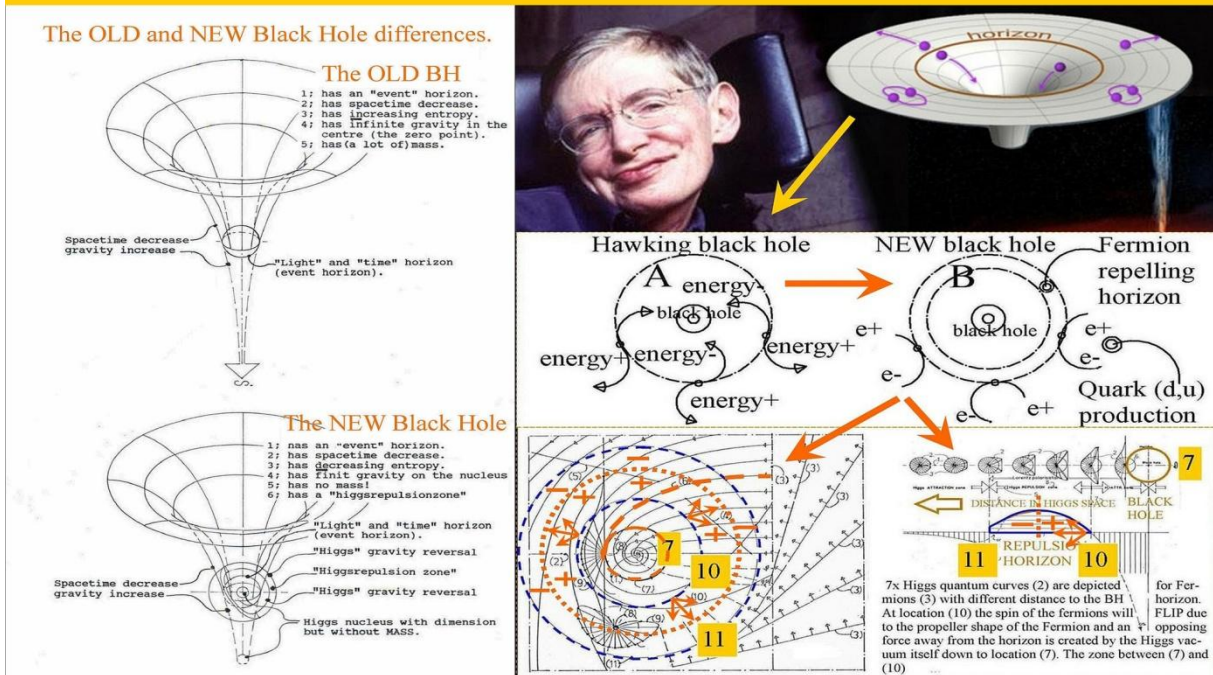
The OLD and NEW Black Hole differences.

The OLD BH

1; has an "event" horizon.
2; has spacetime decrease.
3; has increasing entropy.
4; has infinite gravity in the centre (the zero point).
5; has (a lot of) mass.

Spacetime decrease
gravity increase

"Light" and "time" horizon (event horizon).

The NEW Black Hole

1; has an "event" horizon.
2; has spacetime decrease.
3; has decreasing entropy.
4; has finit gravity on the nucleus
5; has no mass!
6; has a "higgsrepulsionzone"

"Light" and "time" horizon (event horizon).
"Higgs" gravity reversal
"Higgsrepulsion zone"
"Higgs" gravity reversal

Spacetime decrease
gravity increase

Higgs nucleus with dimension but without MASS.

horizon

Hawking black hole
A
energy-
black hole
energy+
energy-
energy+
energy+

NEW black hole
B
Fermion repelling horizon
black hole
e+
e+
e-
e-
Quark (d,u) production
e-
e+

7
10
11

7
DISTANCE IN HIGGS SPACE
BLACK HOLE
11
REPULSION HORIZON
10

7x Higgs quantum curves (2) are depicted for Fermions (3) with different distance to the BH horizon. At location (10) the spin of the fermions will FLIP due to the propeller shape of the Fermion and an opposing force away from the horizon is created by the Higgs vacuum itself down to location (7). The zone between (7) and (10)